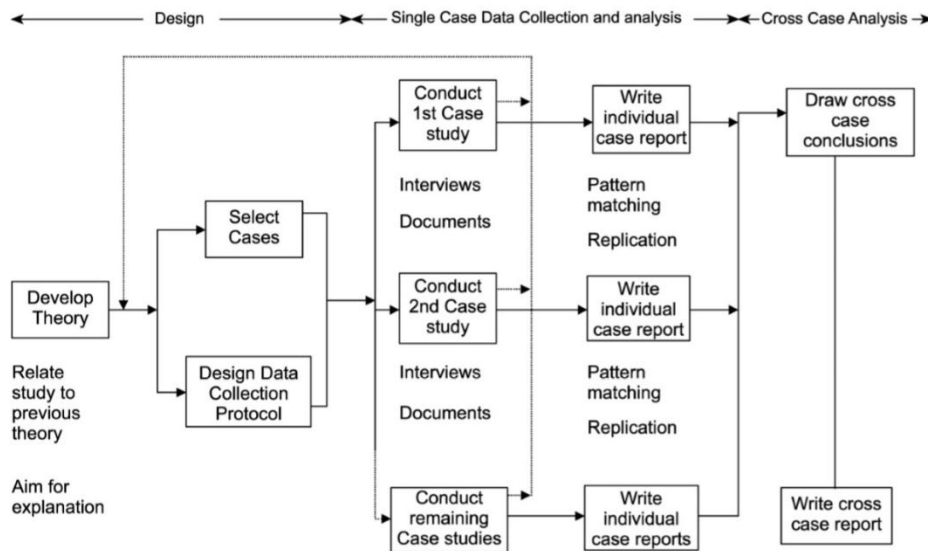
Design

Single Case Data Collection and analysis

Cross Case Analysis

Develop Theory

Relate study to previous theory

Aim for explanation

Select Cases

Design Data Collection Protocol

Conduct 1st Case study

Interviews

Documents

Conduct 2nd Case study

Interviews

Documents

Conduct remaining Case studies

Write individual case report

Pattern matching

Replication

Write individual case report

Pattern matching

Replication

Write individual case reports

Draw cross case conclusions

Write cross case report